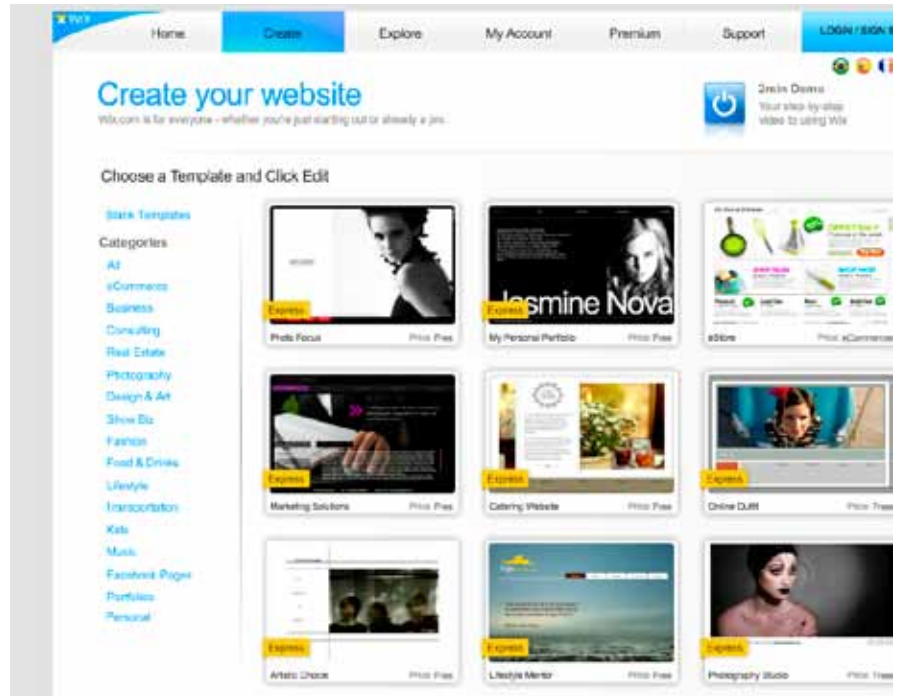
Wix

Home Create Explore My Account Premium Support LOGIN / SIGN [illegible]

Create your website

Wix.com is for everyone - whether you're just starting out or already a pro.

2min Demo
Your step-by-step video to using Wix

Choose a Template and Click Edit

Blank Templates

Categories
All
eCommerce
Business
Consulting
Real Estate
Photography
Design & Art
Show Biz
Fashion
Food & Drinks
Lifestyle
Transportation
Kids
Music
Facebook Pages
Portfolios
Personal

Express
Photo Focus Price Free

Jasmine Nova
Express
My Personal Portfolio Price Free

eStore Price eCommerce

Express
Marketing Solutions Price Free

Express
Catering Website Price Free

Express
Online Outfit Price Free

Express
Artistic Choice Price Free

Express
Lifestyle Mentor Price Free

Express
Photography Studio Price Free